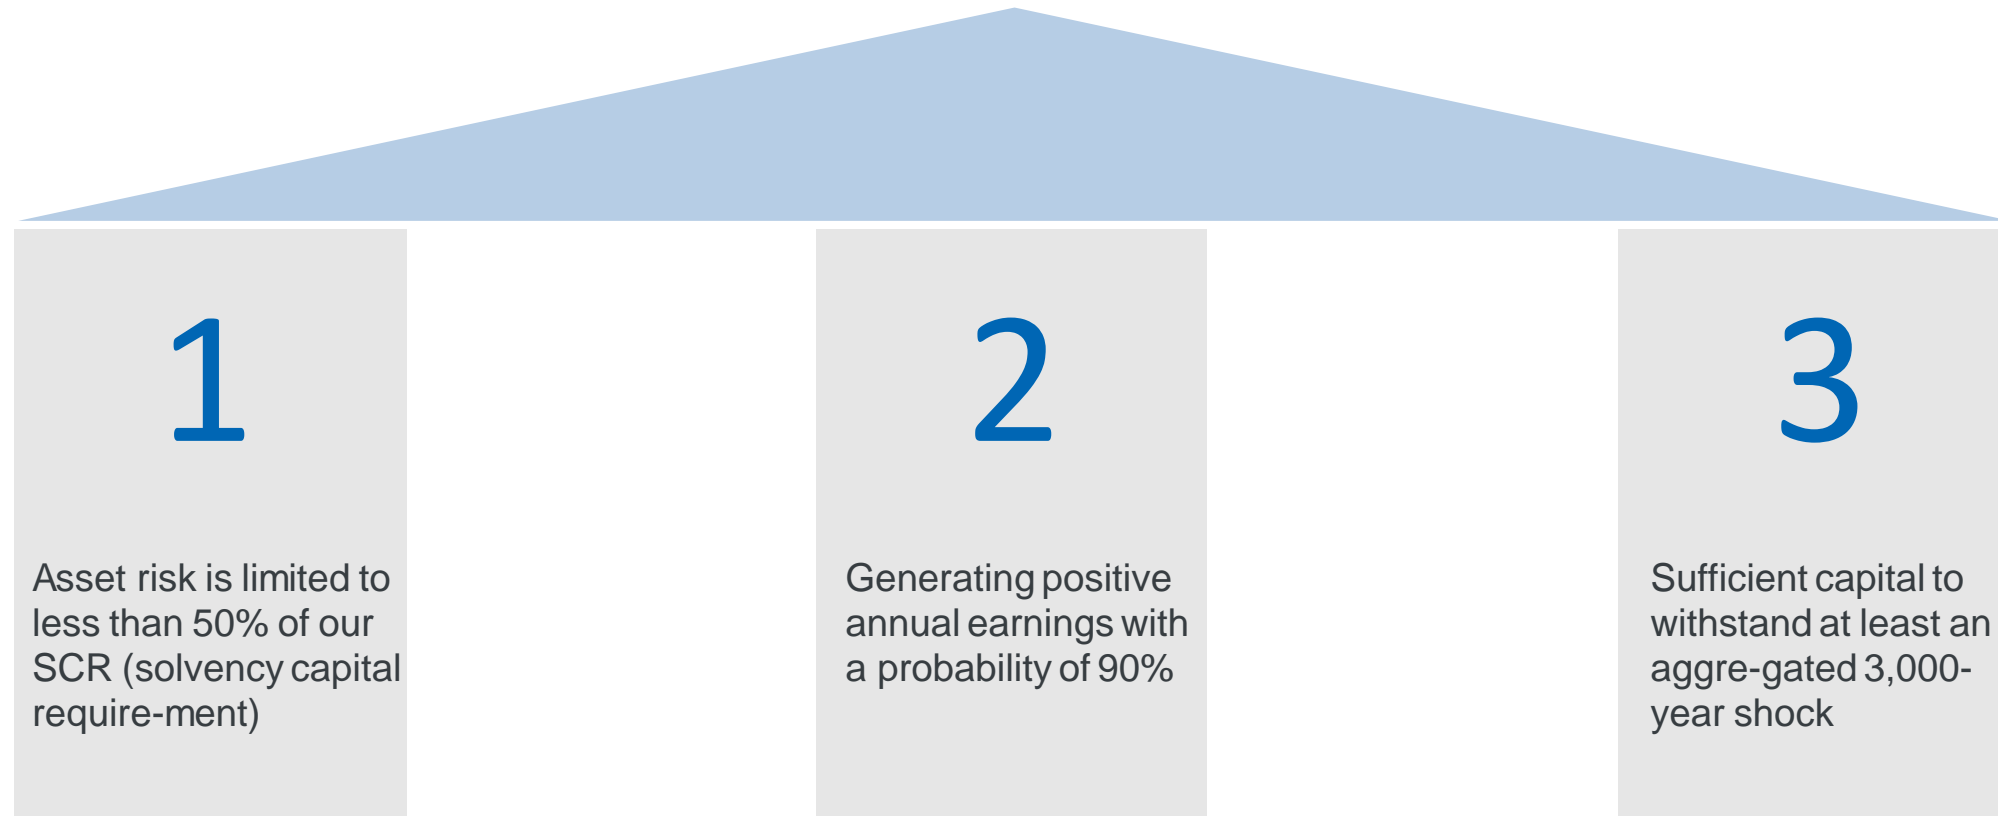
1

Asset risk is limited to less than 50% of our SCR (solvency capital require-ment)

2

Generating positive annual earnings with a probability of 90%

3

Sufficient capital to withstand at least an aggre-gated 3,000-year shock